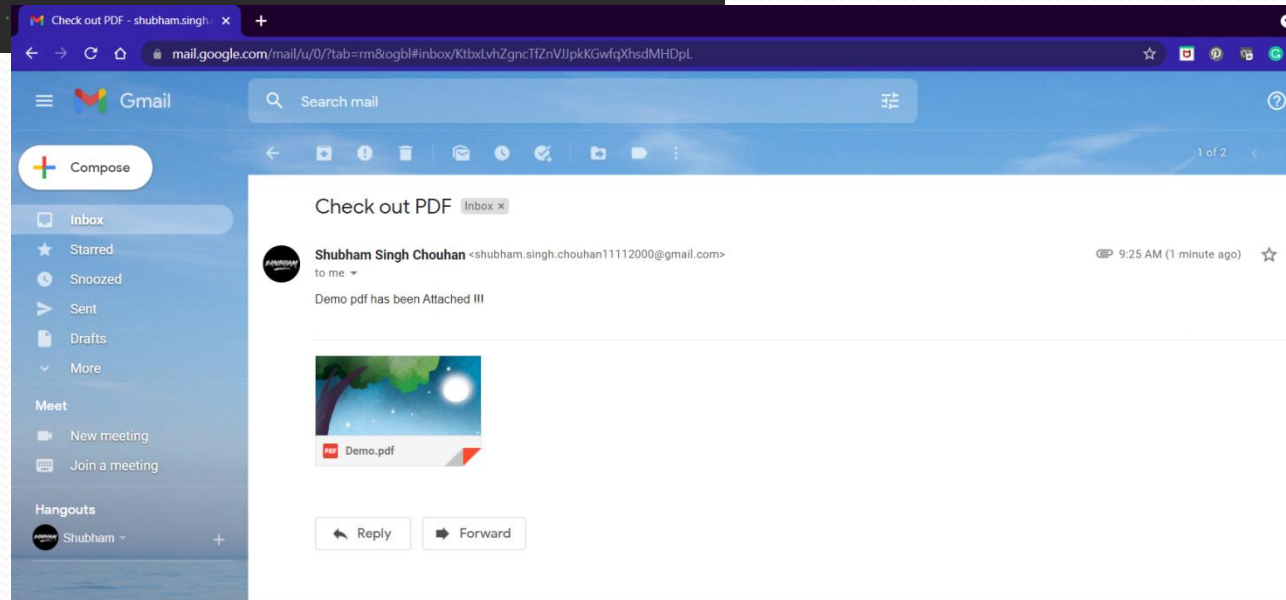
Check out PDF - shubham.singh.

mail.google.com/mail/u/0/?tab=rm&ogbl#inbox/KtbxLvhZgncTfZnVJJpkKGwfqXhsdMHDpL

Gmail

Search mail

Compose

Inbox

Starred

Snoozed

Sent

Drafts

More

Meet

New meeting

Join a meeting

Hangouts

Shubham

1 of 2

Check out PDF Inbox ×

Shubham Singh Chouhan <shubham.singh.chouhan11112000@gmail.com>

to me

9:25 AM (1 minute ago)

Demo pdf has been Attached !!!

PDF Demo.pdf

Reply

Forward